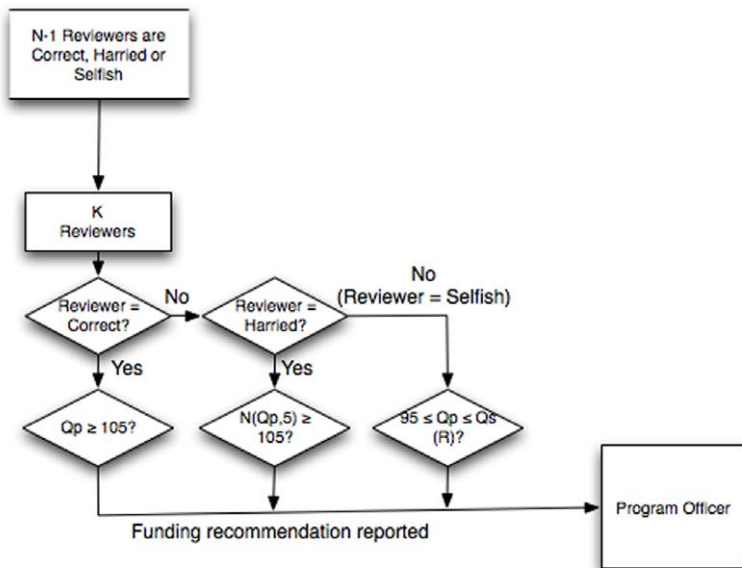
N-1 Reviewers are Correct, Harried or Selfish

K Reviewers

Reviewer = Correct?

No

Reviewer = Harried?

No (Reviewer = Selfish)

Yes

Yes

Qp ≥ 105?

N(Qp,5) ≥ 105?

95 ≤ Qp ≤ Qs (R)?

Funding recommendation reported

Program Officer